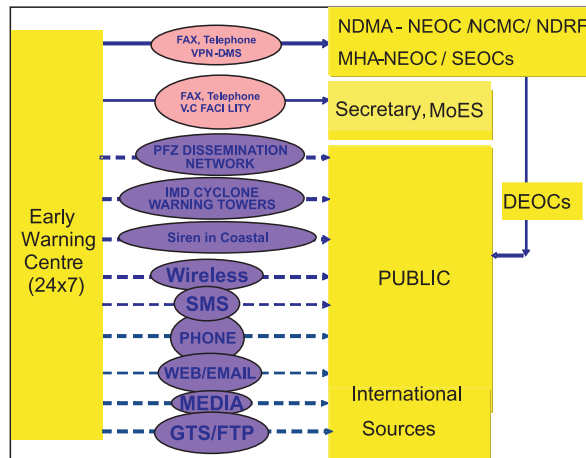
Early Warning Centre (24x7)

FAX, Telephone VPN-DMS

FAX, Telephone V.C FACI LITY

PFZ DISSEMINATION NETWORK

IMD CYCLONE WARNING TOWERS

Siren in Coastal

Wireless

SMS

PHONE

WEB/EMAIL

MEDIA

GTS/FTP

NDMA - NEOC /NCMC/ NDRF MHA-NEOC / SEOCs

Secretary, MoES

DEOCs

PUBLIC

International Sources